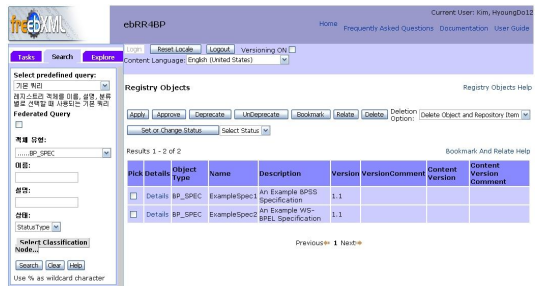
freebXML

ebRR4BP

Current User: Kim, HyoungDo12

Home Frequently Asked Questions Documentation User Guide

Tasks Search Explore

Select predefined query:

기본 쿼리

레지스트리 객체를 이름, 설명, 분류 별로 선택할 때 사용되는 기본 쿼리

Federated Query

객체 유형:

......BP_SPEC

이름:

설명:

상태:

StatusType

Select Classification Node...

Search Clear Help

Use % as wildcard character

Login Reset Locale Logout Versioning ON

Content Language: English (United States)

Registry Objects

Registry Objects Help

Apply Approve Deprecate UnDeprecate Bookmark Relate Delete Deletion Option: Delete Object and Repository Item

Set or Change Status Select Status

Results 1 - 2 of 2

Bookmark And Relate Help

| Pick | Details | Object Type | Name | Description | Version | VersionComment | Content Version | Content Version Comment |
|---|---|---|---|---|---|---|---|---|
| | Details | BP_SPEC | ExampleSpec1 | An Example BPSS Specification | 1.1 | | | |
| | Details | BP_SPEC | ExampleSpec2 | An Example WS-BPEL Specification | 1.1 | | | |

Previous 1 Next